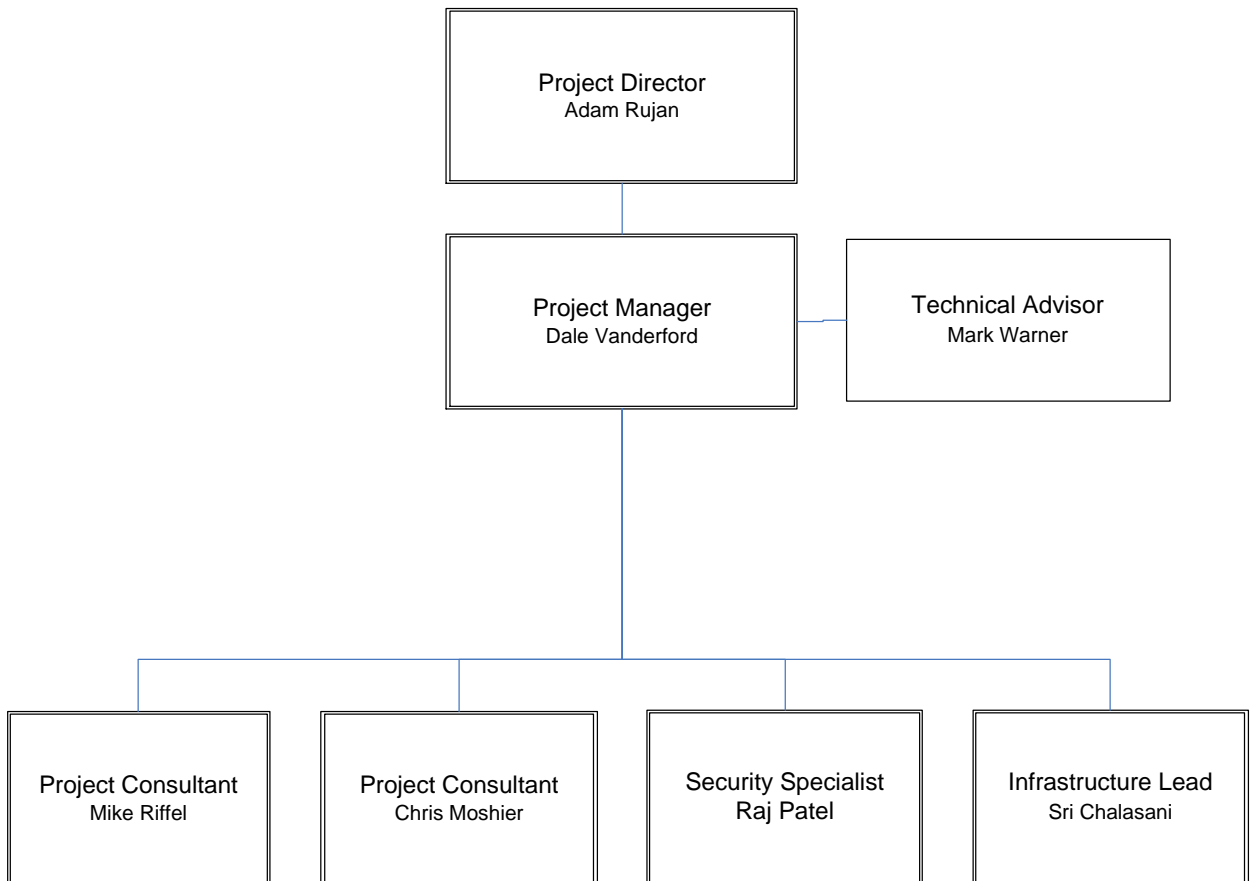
Project Director
Adam Rujan

Project Manager
Dale Vanderford

Technical Advisor
Mark Warner

Project Consultant
Mike Riffel

Project Consultant
Chris Moshier

Security Specialist
Raj Patel

Infrastructure Lead
Sri Chalasani